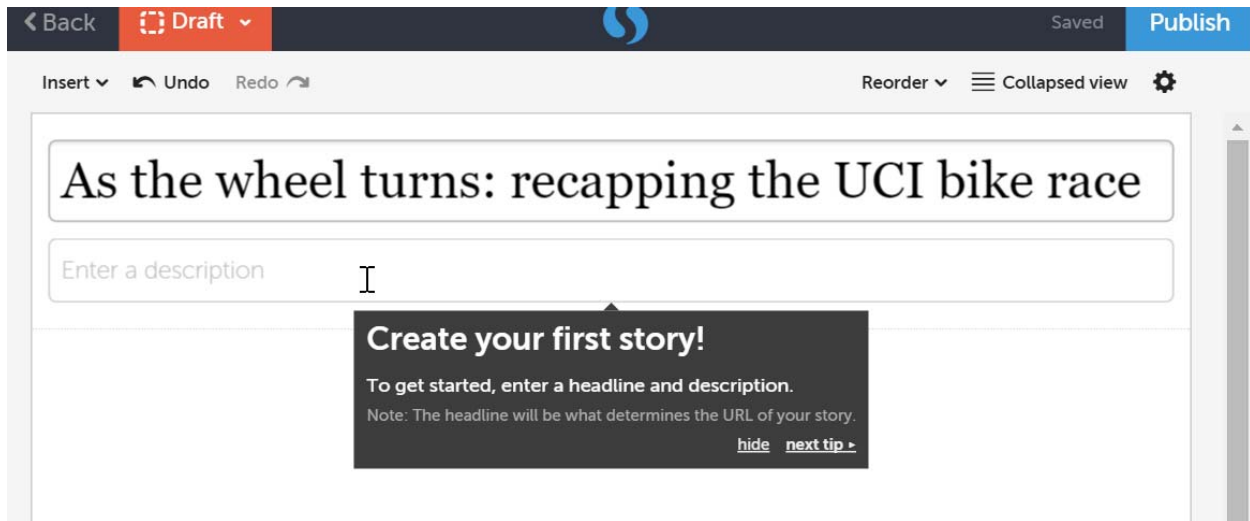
Back Draft Saved Publish

Insert Undo Redo Reorder Collapsed view

As the wheel turns: recapping the UCI bike race

Enter a description

Create your first story!

To get started, enter a headline and description.

Note: The headline will be what determines the URL of your story.

hide next tip ▸